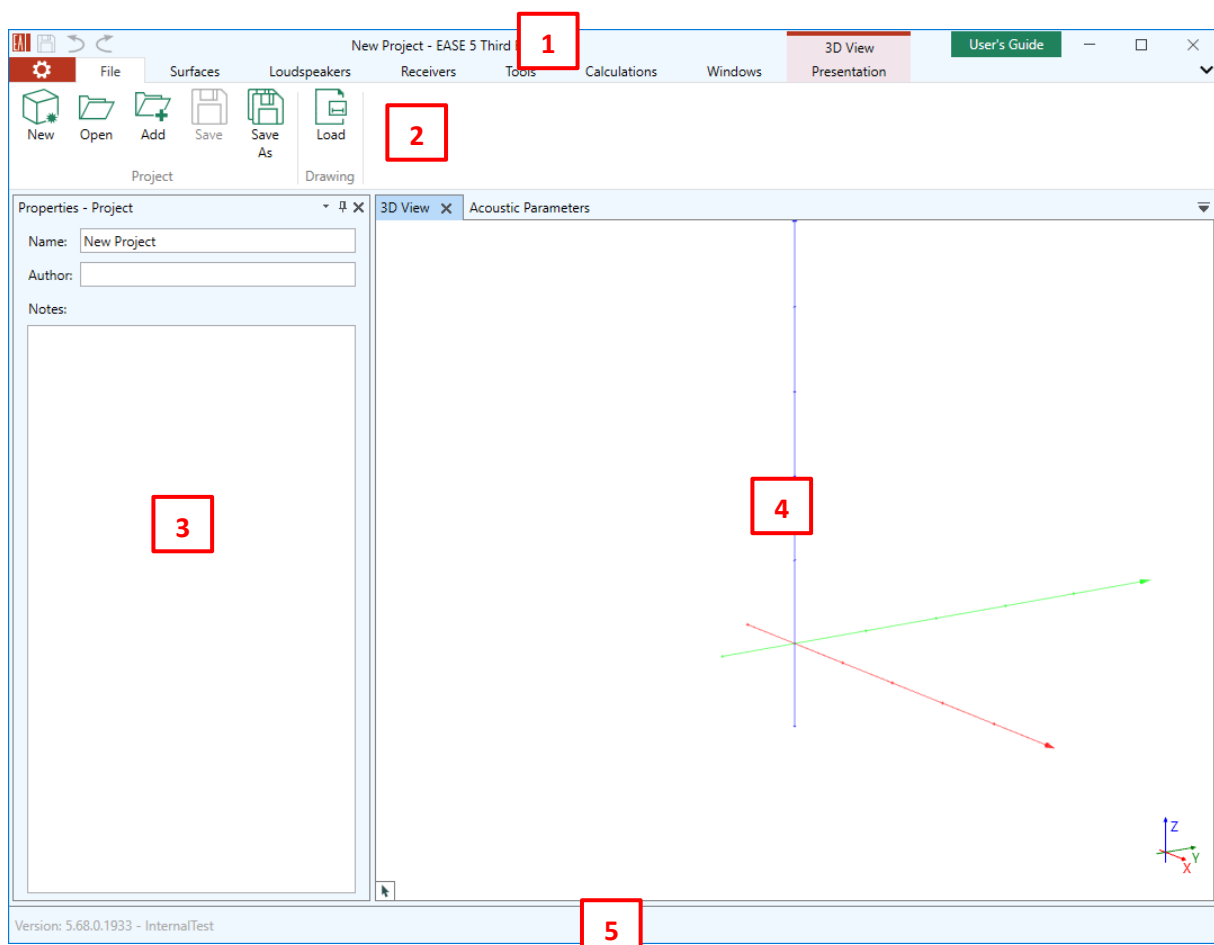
New Project - EASE 5 Third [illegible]

1

3D View

User's Guide

File

Surfaces

Loudspeakers

Receivers

Tools

Calculations

Windows

Presentation

New

Open

Add

Save

Save As

Load

Project

Drawing

2

Properties - Project

Name: New Project

Author:

Notes:

3

3D View

Acoustic Parameters

4

Z

Y

X

Version: 5.68.0.1933 - InternalTest

5